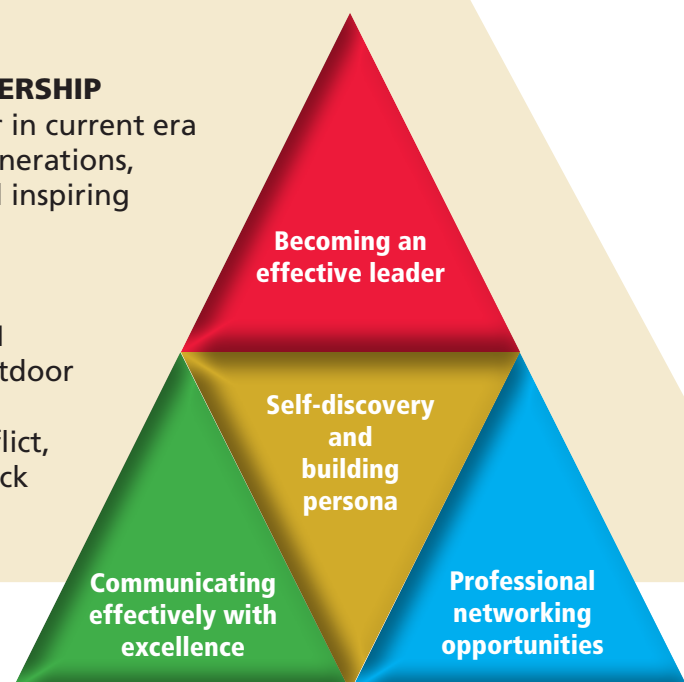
ERSHIP
r in current era
nerations,
l inspiring

l
tdoor

flict,
ck

Becoming an effective leader

Self-discovery and building persona

Communicating effectively with excellence

Professional networking opportunities